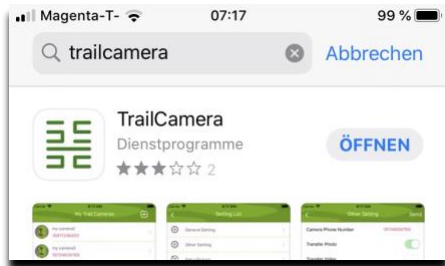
Magenta-T- 07:17 99 %

trailcamera

Abbrechen

TrailCamera

Dienstprogramme

2

ÖFFNEN

My Trail Cameras

Setting List

General Setting

Other Setting

Other Setting

Camera Phone Number

Transfer Photo

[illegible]